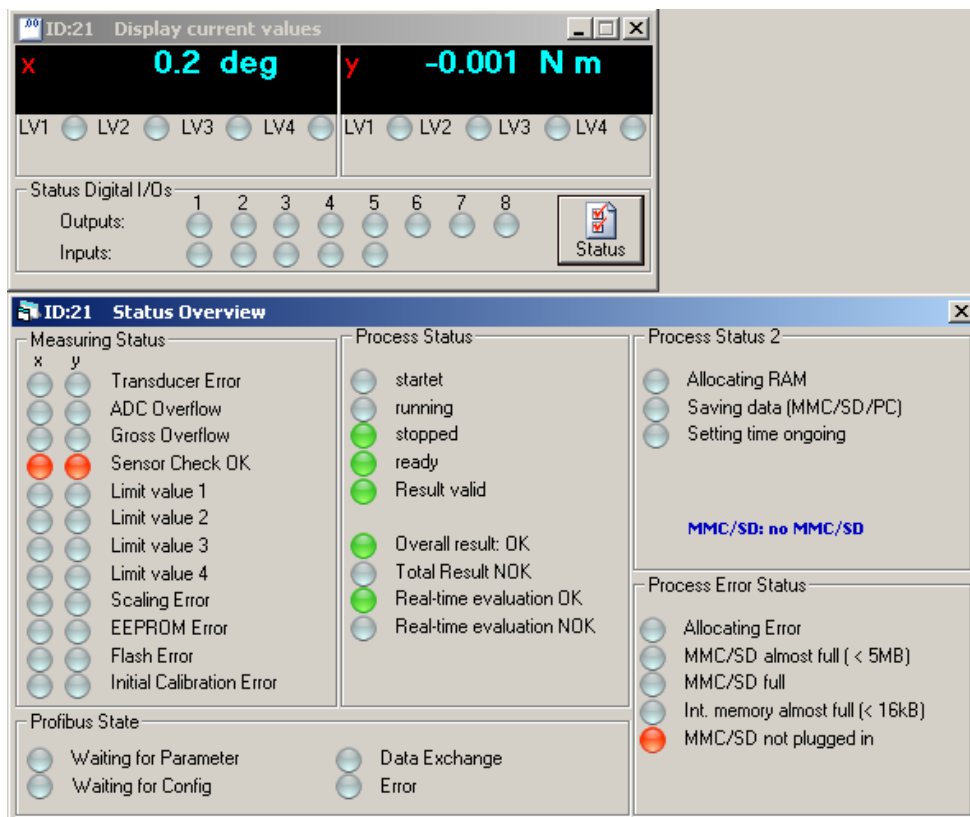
ID:21 Display current values

x 0.2 deg

y -0.001 N m

LV1 LV2 LV3 LV4

LV1 LV2 LV3 LV4

Status Digital I/Os
1 2 3 4 5 6 7 8
Outputs:
Inputs:

Status

ID:21 Status Overview

Measuring Status
x y
Transducer Error
ADC Overflow
Gross Overflow
Sensor Check OK
Limit value 1
Limit value 2
Limit value 3
Limit value 4
Scaling Error
EEPROM Error
Flash Error
Initial Calibration Error

Process Status
startet
running
stopped
ready
Result valid

Overall result: OK
Total Result NOK
Real-time evaluation OK
Real-time evaluation NOK

Process Status 2
Allocating RAM
Saving data (MMC/SD/PC)
Setting time ongoing

MMC/SD: no MMC/SD

Process Error Status
Allocating Error
MMC/SD almost full ( < 5MB)
MMC/SD full
Int. memory almost full (< 16kB)
MMC/SD not plugged in

Profibus State
Waiting for Parameter
Waiting for Config
Data Exchange
Error